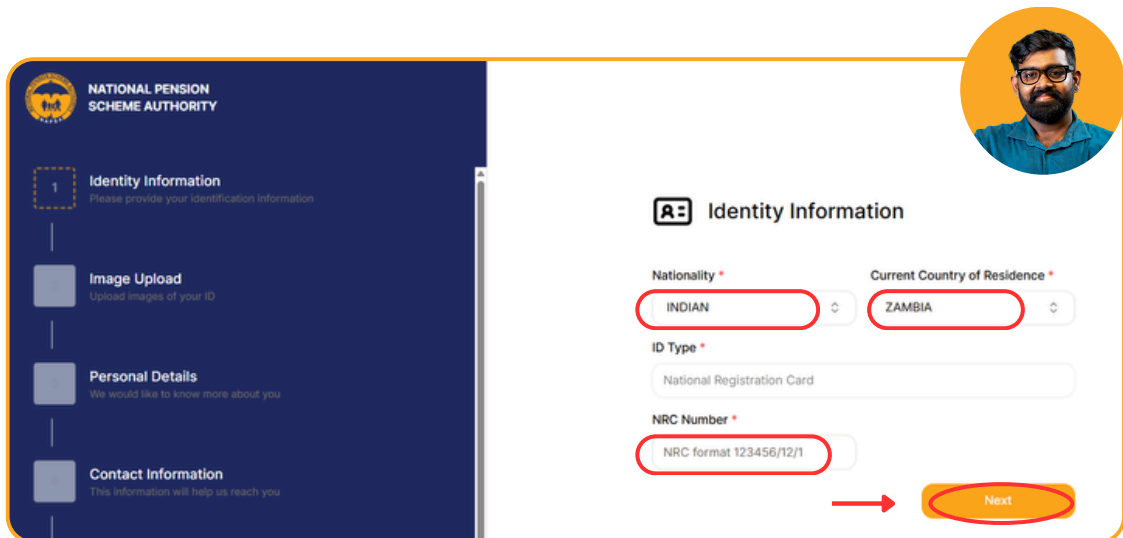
NATIONAL PENSION
SCHEME AUTHORITY

1 Identity Information
Please provide your identification information

Image Upload
Upload images of your ID

Personal Details
We would like to know more about you

Contact Information
This information will help us reach you

Identity Information

Nationality *
INDIAN

Current Country of Residence *
ZAMBIA

ID Type *
National Registration Card

NRC Number *
NRC format 123456/12/1

Next